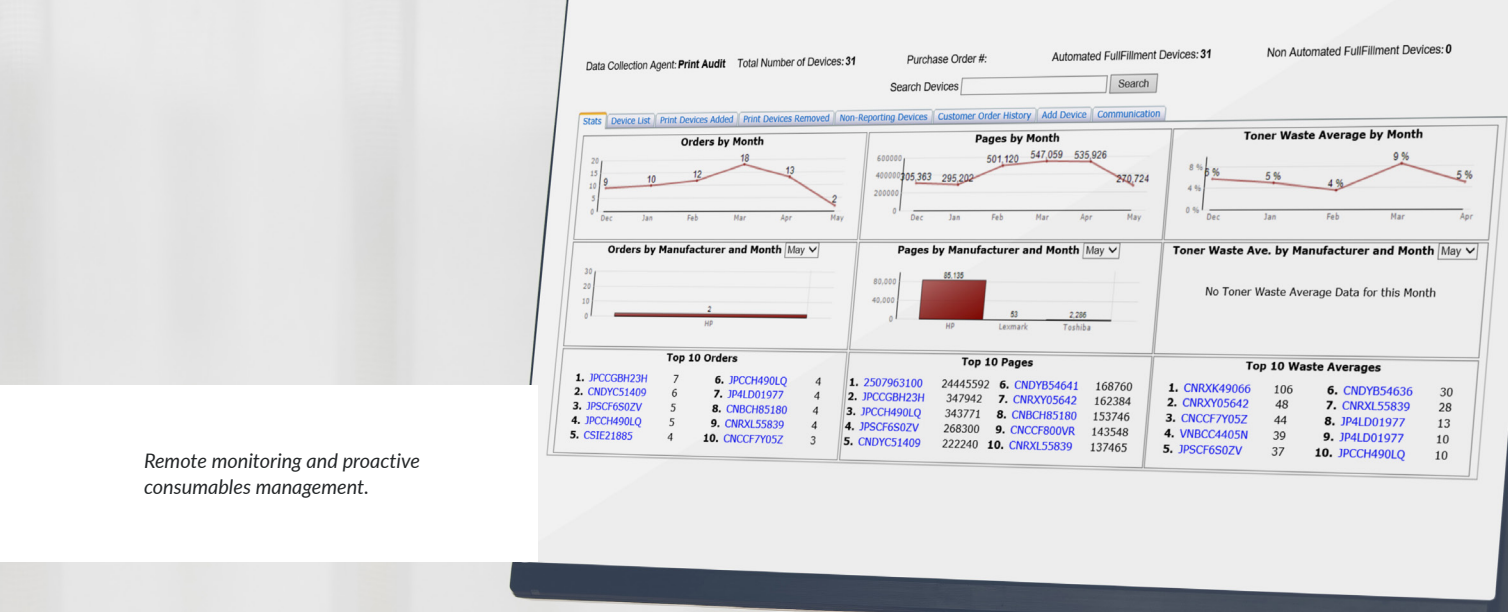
Data Collection Agent: Print Audit Total Number of Devices: 31 Purchase Order #: Automated FullFillment Devices: 31 Non Automated FullFillment Devices: 0

Search Devices Search

Stats | Device List | Print Devices Added | Print Devices Removed | Non-Reporting Devices | Customer Order History | Add Device | Communication

Orders by Month

20 15 10 5 0

9 10 12 18 13 2

Dec Jan Feb Mar Apr May

Pages by Month

600000 400000 200000 0

305,363 295,202 501,120 547,059 535,926 270,724

Dec Jan Feb Mar Apr May

Toner Waste Average by Month

8 % 4 % 0 %

5 % 5 % 4 % 9 % 5 %

Dec Jan Feb Mar Apr

Orders by Manufacturer and Month May

30 20 10 0

2

HP

Pages by Manufacturer and Month May

80,000 40,000 0

85,135 53 2,286

HP Lexmark Toshiba

Toner Waste Ave. by Manufacturer and Month May

No Toner Waste Average Data for this Month

Top 10 Orders

| | | | |
|---|---|---|---|
| 1. JPCCGBH23H | 7 | 6. JPCCH490LQ | 4 |
| 2. CNDYC51409 | 6 | 7. JP4LD01977 | 4 |
| 3. JPSCF6S0ZV | 5 | 8. CNBCH85180 | 4 |
| 4. JPCCH490LQ | 5 | 9. CNRXL55839 | 4 |
| 5. CSIE21885 | 4 | 10. CNCCF7Y05Z | 3 |

Top 10 Pages

| | | | |
|---|---|---|---|
| 1. 2507963100 | 24445592 | 6. CNDYB54641 | 168760 |
| 2. JPCCGBH23H | 347942 | 7. CNRXY05642 | 162384 |
| 3. JPCCH490LQ | 343771 | 8. CNBCH85180 | 153746 |
| 4. JPSCF6S0ZV | 268300 | 9. CNCCF800VR | 143548 |
| 5. CNDYC51409 | 222240 | 10. CNRXL55839 | 137465 |

Top 10 Waste Averages

| | | | |
|---|---|---|---|
| 1. CNRXK49066 | 106 | 6. CNDYB54636 | 30 |
| 2. CNRXY05642 | 48 | 7. CNRXL55839 | 28 |
| 3. CNCCF7Y05Z | 44 | 8. JP4LD01977 | 13 |
| 4. VNBCC4405N | 39 | 9. JP4LD01977 | 10 |
| 5. JPSCF6S0ZV | 37 | 10. JPCCH490LQ | 10 |

Remote monitoring and proactive consumables management.